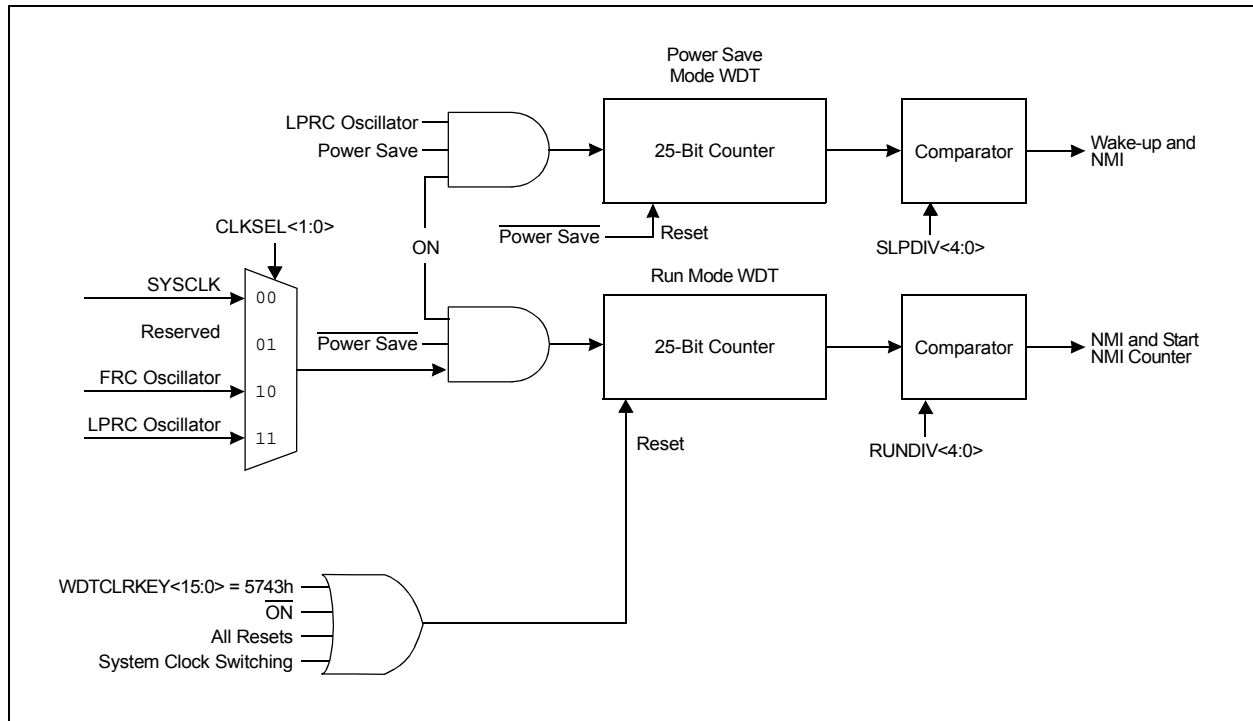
Power Save Mode WDT

LPRC Oscillator
Power Save

25-Bit Counter

Comparator

Wake-up and NMI

$\overline{\text{Power Save}}$

Reset

SLPDIV<4:0>

CLKSEL<1:0>

ON

Run Mode WDT

SYSCLK

00

Reserved

01

$\overline{\text{Power Save}}$

25-Bit Counter

Comparator

NMI and Start NMI Counter

FRC Oscillator

10

LPRC Oscillator

11

Reset

RUNDIV<4:0>

WDTCLRKEY<15:0> = 5743h
$\overline{\text{ON}}$
All Resets
System Clock Switching